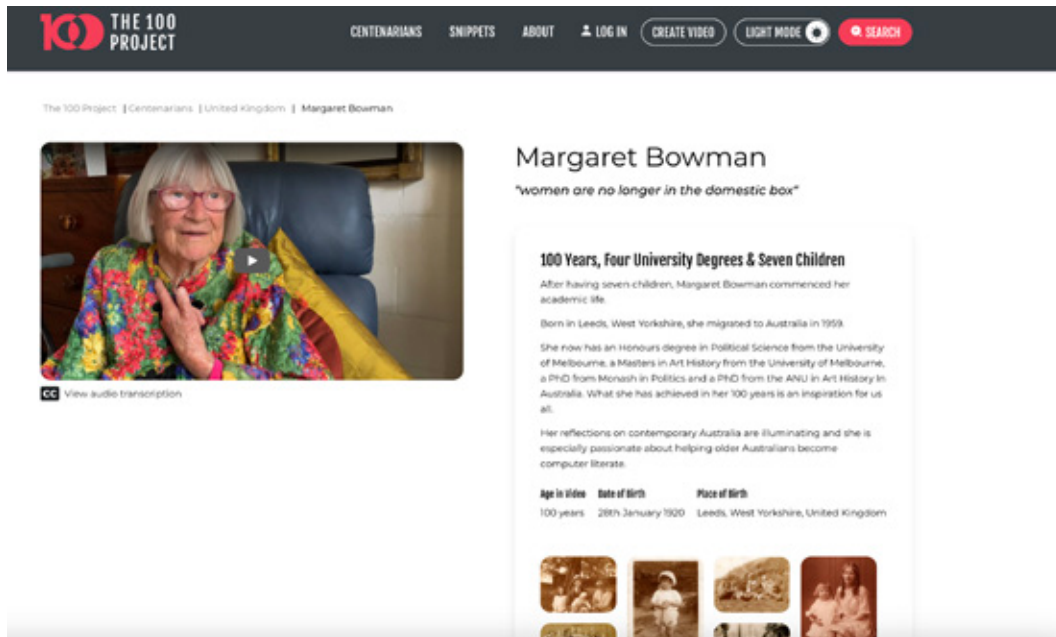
100 THE 100 PROJECT

CENTENARIANS SNIPPETS ABOUT LOG IN CREATE VIDEO LIGHT MODE SEARCH

The 100 Project | Centenarians | United Kingdom | Margaret Bowman

CC View audio transcription

Margaret Bowman

"women are no longer in the domestic box"

100 Years, Four University Degrees & Seven Children

After having seven children, Margaret Bowman commenced her academic life.

Born in Leeds, West Yorkshire, she migrated to Australia in 1959.

She now has an Honours degree in Political Science from the University of Melbourne, a Masters in Art History from the University of Melbourne, a PhD from Monash in Politics and a PhD from the ANU in Art History in Australia. What she has achieved in her 100 years is an inspiration for us all.

Her reflections on contemporary Australia are illuminating and she is especially passionate about helping older Australians become computer literate.

| Age in Video | Date of Birth | Place of Birth |
|---|---|---|
| 100 years | 28th January 1920 | Leeds, West Yorkshire, United Kingdom |